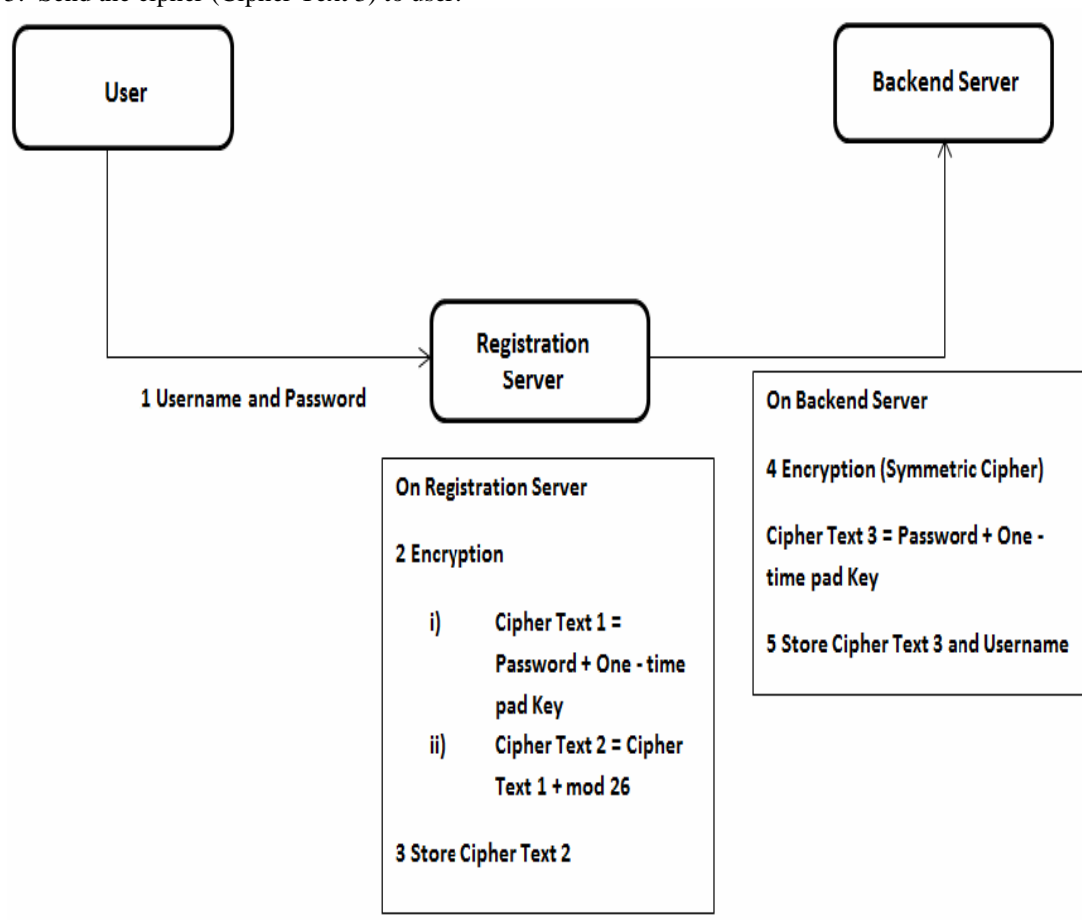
5. Send the cipher (Cipher Text 3) to user.

User

Backend Server

Registration Server

1 Username and Password

On Registration Server

2 Encryption

i) Cipher Text 1 = Password + One - time pad Key

ii) Cipher Text 2 = Cipher Text 1 + mod 26

3 Store Cipher Text 2

On Backend Server

4 Encryption (Symmetric Cipher)

Cipher Text 3 = Password + One - time pad Key

5 Store Cipher Text 3 and Username